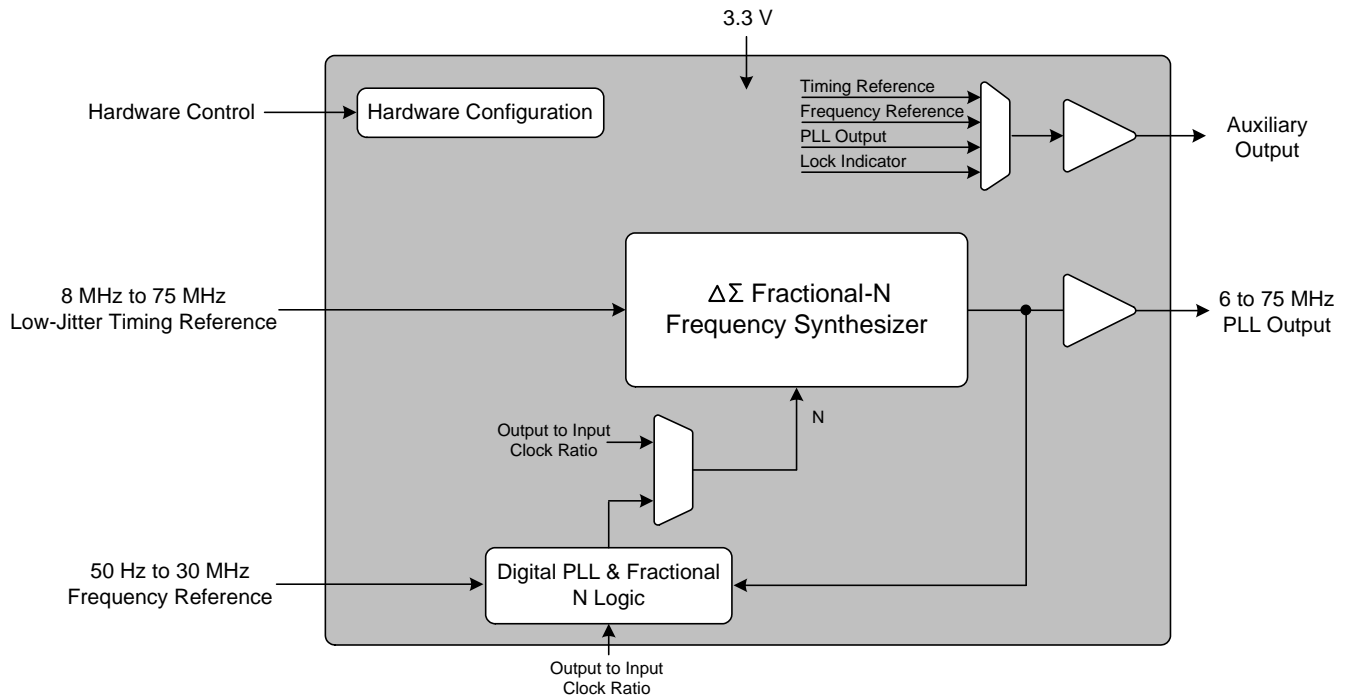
3.3 V

Hardware Control

Hardware Configuration

Timing Reference
Frequency Reference
PLL Output
Lock Indicator

Auxiliary Output

8 MHz to 75 MHz
Low-Jitter Timing Reference

$\Delta\Sigma$ Fractional-N Frequency Synthesizer

6 to 75 MHz
PLL Output

Output to Input Clock Ratio

N

50 Hz to 30 MHz
Frequency Reference

Digital PLL & Fractional N Logic

Output to Input Clock Ratio